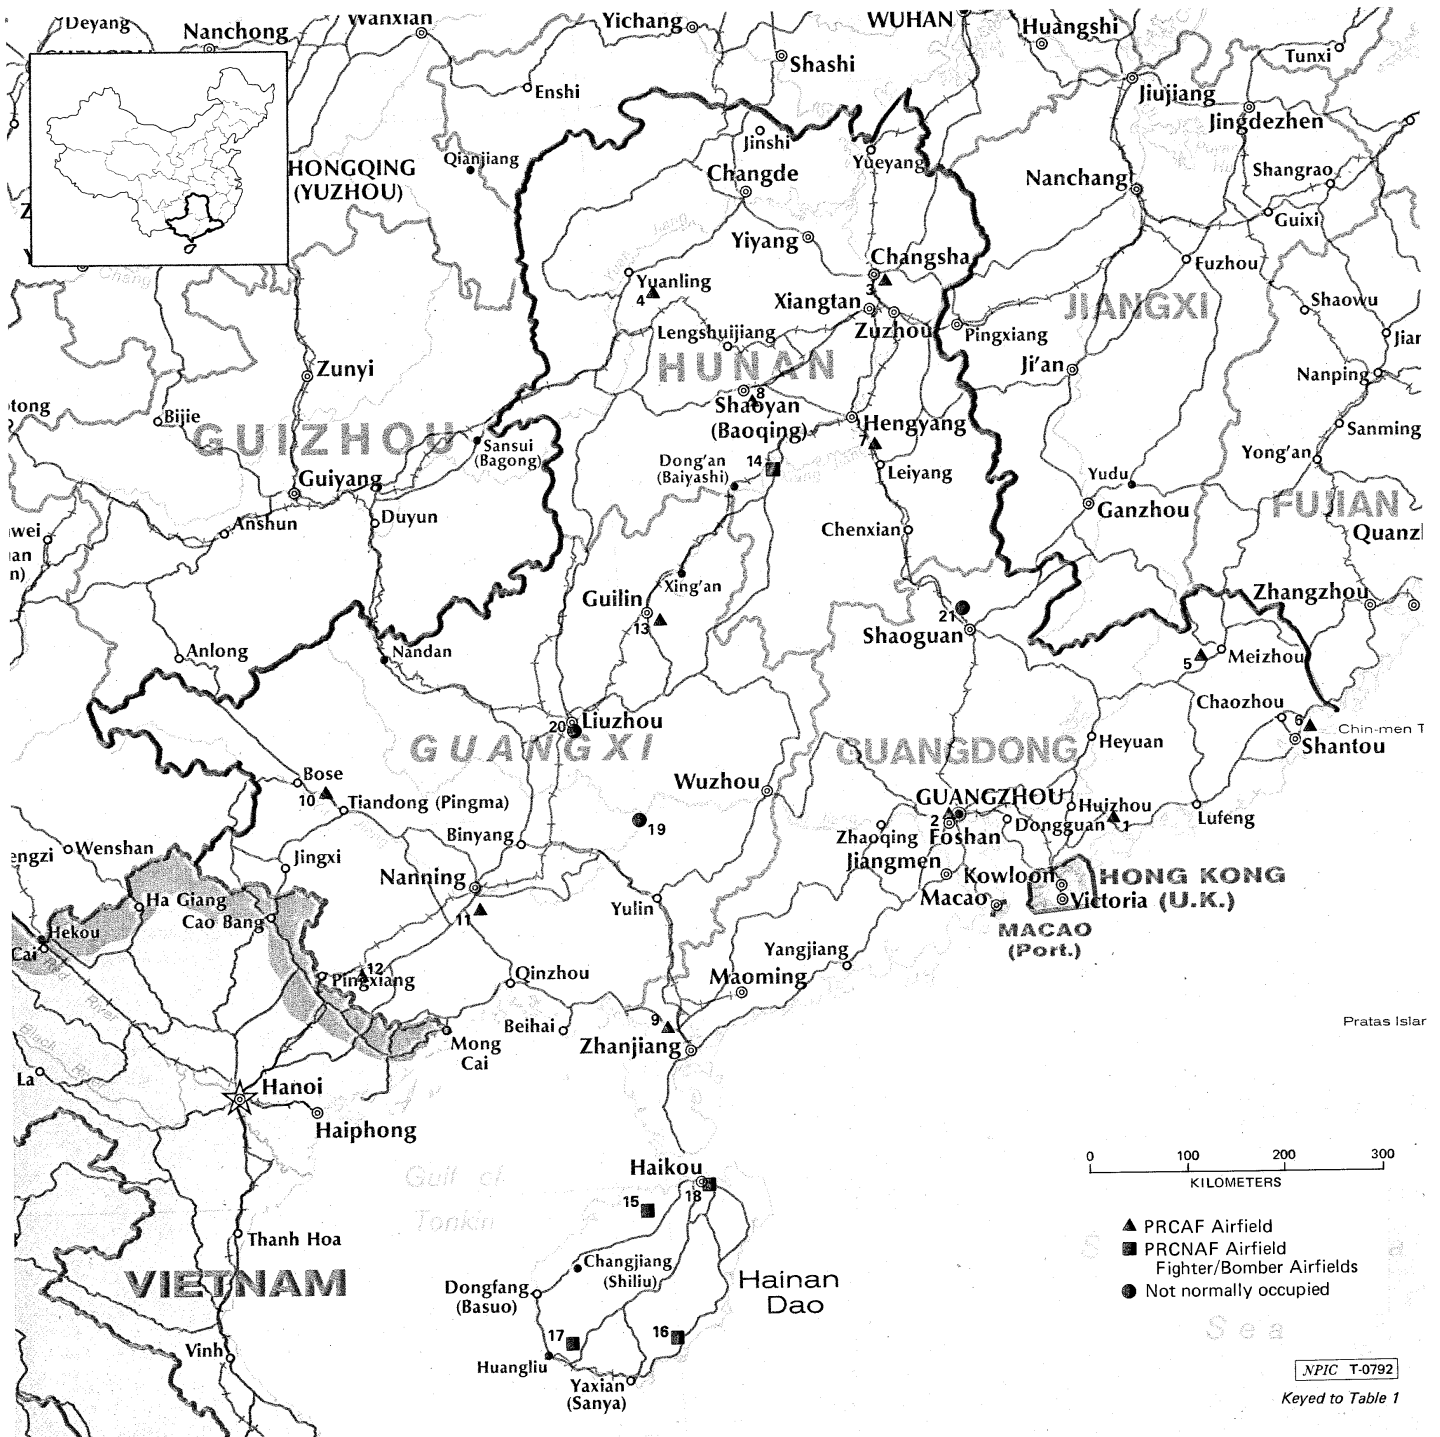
Deyang Nanchong Wanxian Yichang WUHAN Huangshi Tunxi
Shashi
Enshi
Jiujiang
Jingdezhen
Jinshi
Qianjiang
HONGQING (YUZHOU)
Changde
Yueyang
Nanchang
Shangrao
Guixi
Yiyang
Changsha
3
Fuzhou
Yuanling
4
Xiangtan
Zuzhou
Pingxiang
JIANGXI
Shaowu
Jian
Lengshuijiang
Zunyi
HUNAN
Ji'an
Nanping
tong
Bijie
8
Shaoyan (Baoqing)
Hengyang
7
Sanming
GUIZHOU
Sansui (Bagong)
Dong'an (Baiyashi)
14
Leiyang
Yong'an
Yudu
Guiyang
Duyun
Ganzhou
FUJIAN
Anshun
Chenxian
Quanzh
wei
an
n)
Xing'an
Guilin
13
21
Zhangzhou
Shaoguan
Anlong
Nandan
5
Meizhou
Chaozhou
20
Liuzhou
Chin-men T
6
Shantou
Heyuan
GUANGXI
GUANGDONG
Bose
Wuzhou
10
Tiandong (Pingma)
GUANGZHOU
Huizhou
Binyang
19
2
Zhaoqing
Foshan
Dongguan
1
Lufeng
engzi
Wenshan
Jingxi
Jiangmen
Kowloon
Nanning
HONG KONG
Victoria (U.K.)
Ha Giang
Cao Bang
Macao
Hekou
Cai
11
Yulin
MACAO (Port.)
Yangjiang
12
Pingxiang
Qinzhou
Maoming
Pratas Islar
9
Beihai
Mong Cai
Zhanjiang
La
Hanoi
Haiphong
Haikou
0 100 200 300
KILOMETERS
Gulf of Tonkin
15
18
▲ PRCAF Airfield
■ PRCNAF Airfield Fighter/Bomber Airfields
● Not normally occupied
Thanh Hoa
Changjiang (Shiliu)
VIETNAM
Hainan Dao
Dongfang (Basuo)
17
16
Sea
Vinh
Huangliu
Yaxian (Sanya)
NPIC T-0792
Keyed to Table 1